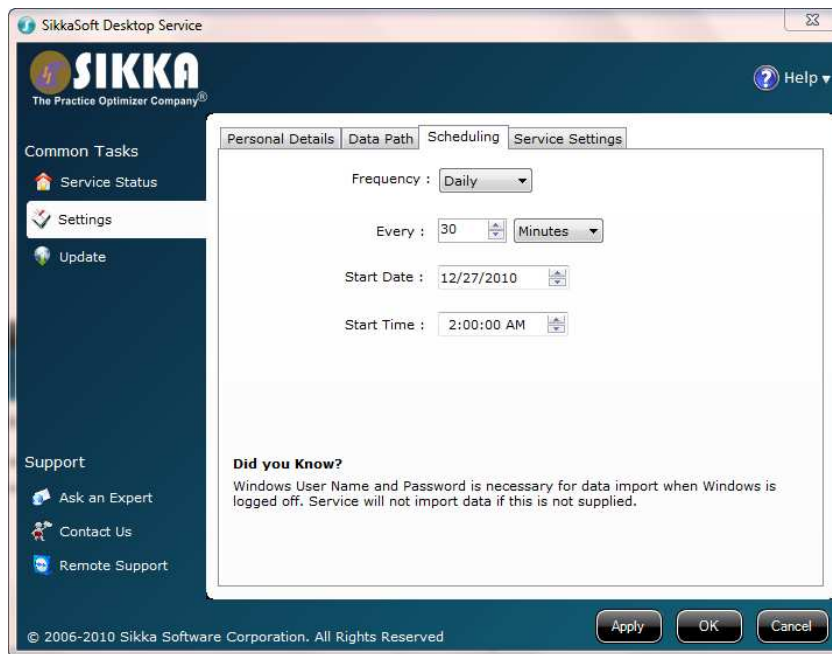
SikkaSoft Desktop Service

SIKKA
The Practice Optimizer Company®

Help ▾

Common Tasks
Service Status
Settings
Update

Personal Details | Data Path | Scheduling | Service Settings

Frequency : Daily

Every : 30 Minutes

Start Date : 12/27/2010

Start Time : 2:00:00 AM

Support
Ask an Expert
Contact Us
Remote Support

Did you Know?
Windows User Name and Password is necessary for data import when Windows is logged off. Service will not import data if this is not supplied.

© 2006-2010 Sikka Software Corporation. All Rights Reserved

Apply
OK
Cancel